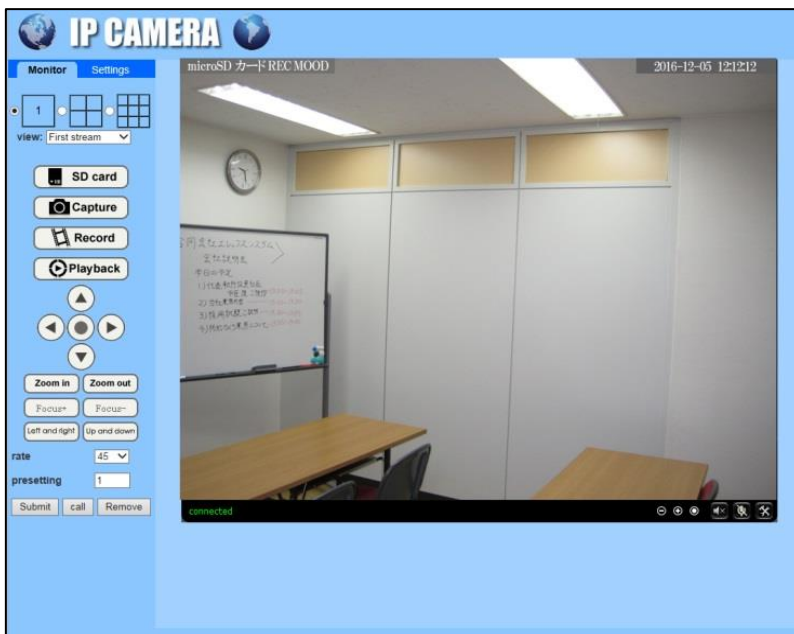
IP CAMERA

Monitor Settings

1

view: First stream

SD card

Capture

Record

Playback

Zoom in Zoom out

Focus+ Focus-

Left and right Up and down

rate 45

presetting 1

Submit call Remove

microSD カード REC MOOD

2016-12-05 12:12:12

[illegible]

connected